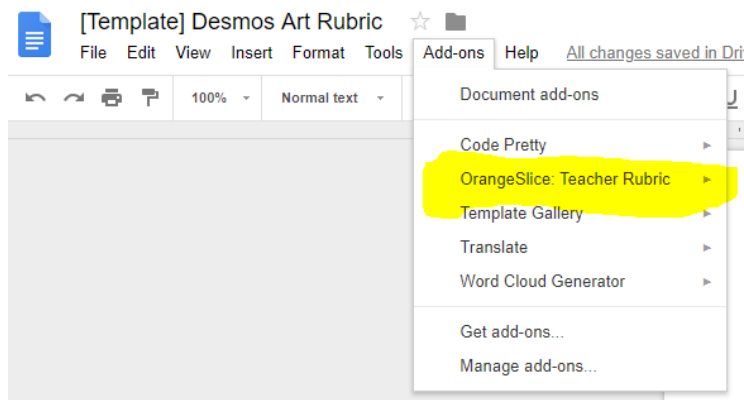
[Template] Desmos Art Rubric

File Edit View Insert Format Tools Add-ons Help All changes saved in Dri

100% Normal text

Document add-ons

Code Pretty

OrangeSlice: Teacher Rubric

Template Gallery

Translate

Word Cloud Generator

Get add-ons...

Manage add-ons...